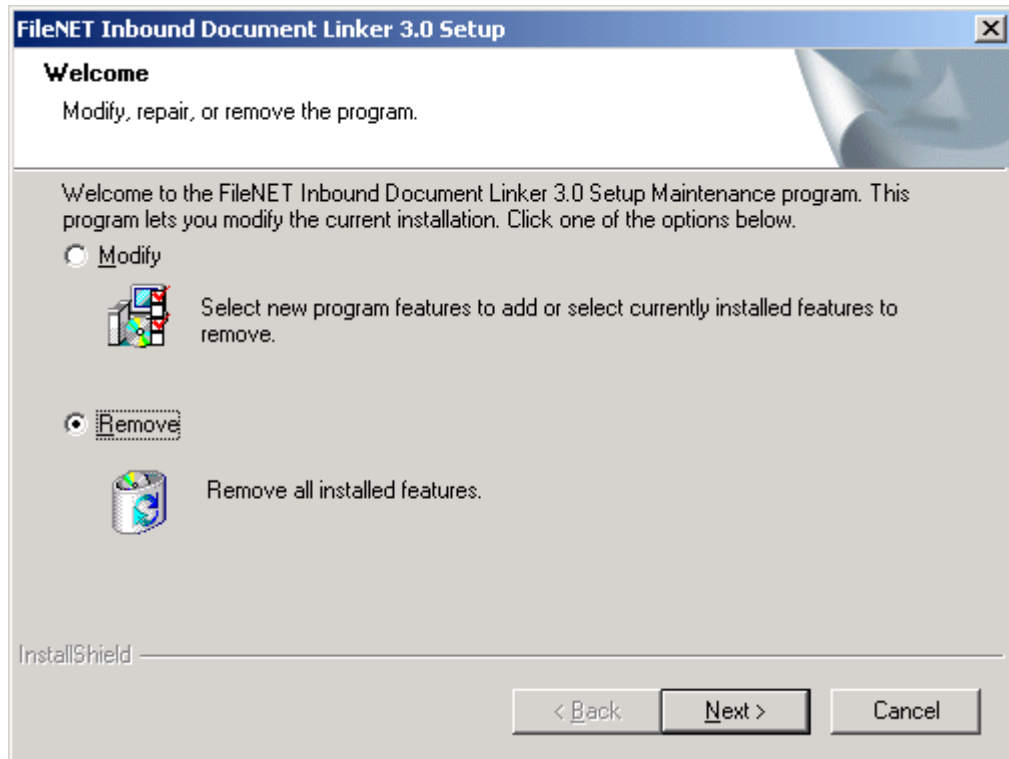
FileNET Inbound Document Linker 3.0 Setup

Welcome

Modify, repair, or remove the program.

Welcome to the FileNET Inbound Document Linker 3.0 Setup Maintenance program. This program lets you modify the current installation. Click one of the options below.

Modify

Select new program features to add or select currently installed features to remove.

Remove

Remove all installed features.

InstallShield

< Back

Next >

Cancel